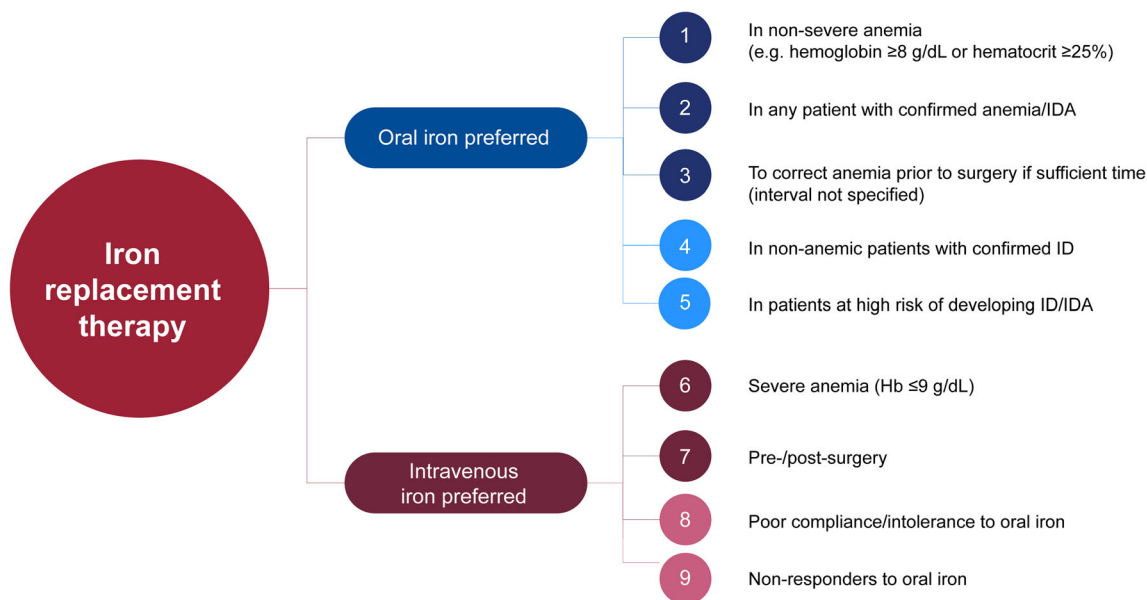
Iron replacement therapy

Oral iron preferred

1 In non-severe anemia (e.g. hemoglobin ≥8 g/dL or hematocrit ≥25%)

2 In any patient with confirmed anemia/IDA

3 To correct anemia prior to surgery if sufficient time (interval not specified)

4 In non-anemic patients with confirmed ID

5 In patients at high risk of developing ID/IDA

Intravenous iron preferred

6 Severe anemia (Hb ≤9 g/dL)

7 Pre-/post-surgery

8 Poor compliance/intolerance to oral iron

9 Non-responders to oral iron